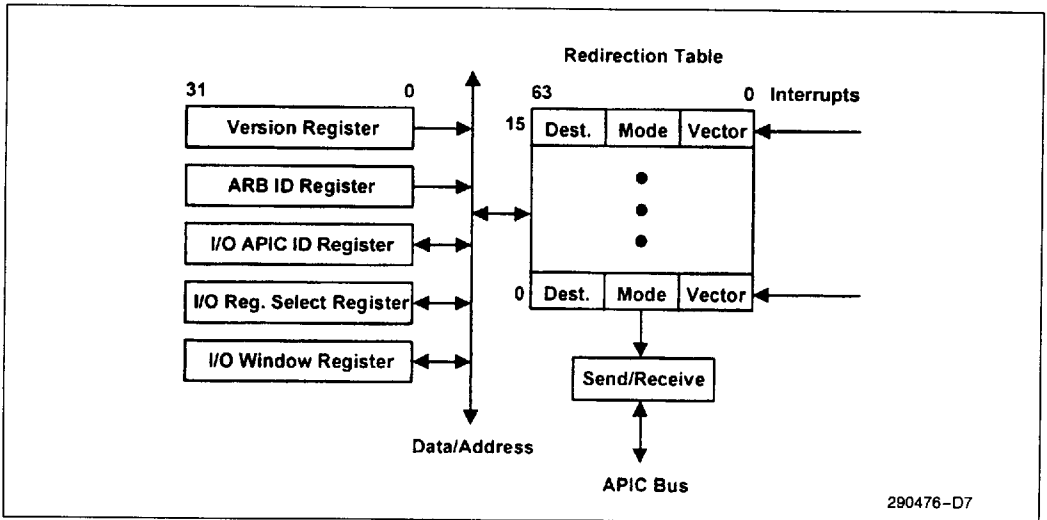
Redirection Table

31 0

Version Register

ARB ID Register

I/O APIC ID Register

I/O Reg. Select Register

I/O Window Register

63 0 Interrupts

15 Dest. Mode Vector

0 Dest. Mode Vector

Send/Receive

Data/Address

APIC Bus

290476-D7